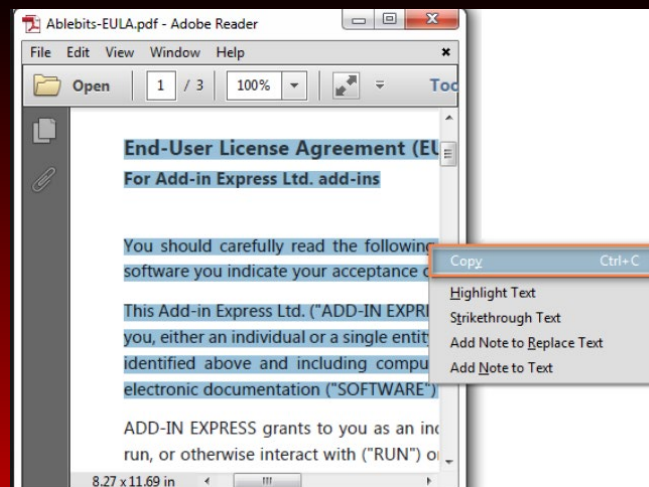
Ablebits-EULA.pdf - Adobe Reader

File Edit View Window Help

Open 1 / 3 100% Toc

End-User License Agreement (EU
For Add-in Express Ltd. add-ins

You should carefully read the following
software you indicate your acceptance c

This Add-in Express Ltd. ("ADD-IN EXPR
you, either an individual or a single entity
identified above and including compu
electronic documentation ("SOFTWARE")

ADD-IN EXPRESS grants to you as an inc
run, or otherwise interact with ("RUN") o

8.27 x 11.69 in

Copy Ctrl+C
Highlight Text
Strikethrough Text
Add Note to Replace Text
Add Note to Text